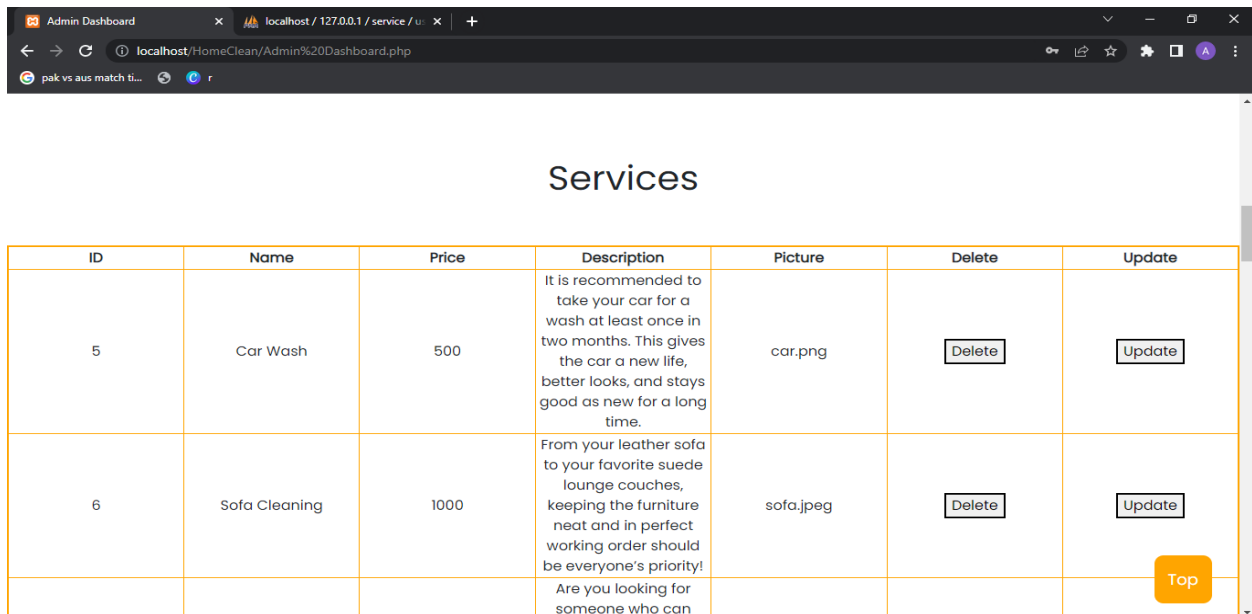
Admin Dashboard ×
localhost / 127.0.0.1 / service / us ×
+

localhost/HomeClean/Admin%20Dashboard.php

pak vs aus match ti... r

Services

| ID | Name | Price | Description | Picture | Delete | Update |
|---|---|---|---|---|---|---|
| 5 | Car Wash | 500 | It is recommended to take your car for a wash at least once in two months. This gives the car a new life, better looks, and stays good as new for a long time. | car.png | Delete | Update |
| 6 | Sofa Cleaning | 1000 | From your leather sofa to your favorite suede lounge couches, keeping the furniture neat and in perfect working order should be everyone's priority! | sofa.jpeg | Delete | Update |
| | | | Are you looking for someone who can | | | |

Top